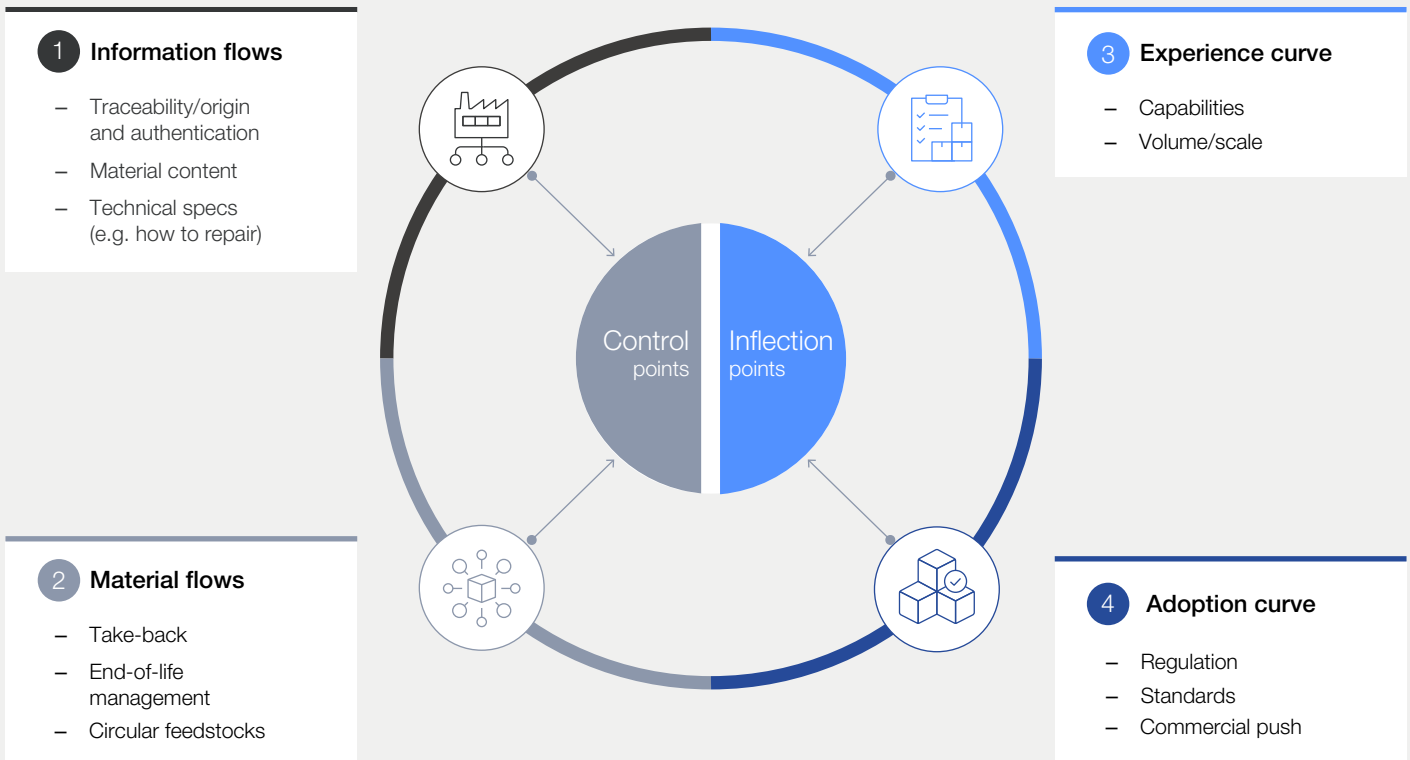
1 Information flows

– Traceability/origin and authentication
– Material content
– Technical specs (e.g. how to repair)

3 Experience curve

– Capabilities
– Volume/scale

Control points

Inflection points

2 Material flows

– Take-back
– End-of-life management
– Circular feedstocks

4 Adoption curve

– Regulation
– Standards
– Commercial push